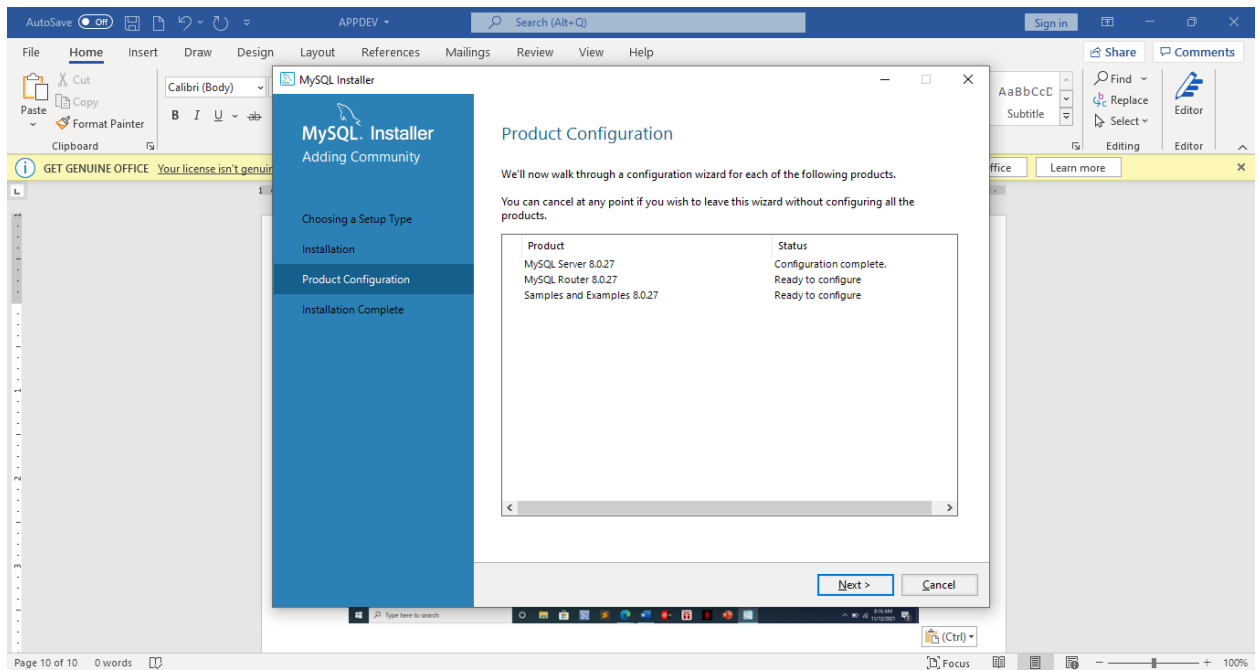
AutoSave Off APPDEV Search (Alt+Q) Sign in

File Home Insert Draw Design Layout References Mailings Review View Help Share Comments

Paste Cut Copy Format Painter Clipboard Calibri (Body) B I U ab AaBbCcD Subtitle Find Replace Select Editing Editor Editor

GET GENUINE OFFICE Your license isn't genui ffice Learn more

MySQL Installer

MySQL. Installer
Adding Community

Choosing a Setup Type
Installation
Product Configuration
Installation Complete

Product Configuration

We'll now walk through a configuration wizard for each of the following products.

You can cancel at any point if you wish to leave this wizard without configuring all the products.

| Product | Status |
|---|---|
| MySQL Server 8.0.27 | Configuration complete. |
| MySQL Router 8.0.27 | Ready to configure |
| Samples and Examples 8.0.27 | Ready to configure |

Next > Cancel

Type here to search

(Ctrl)

Page 10 of 10 0 words Focus 100%